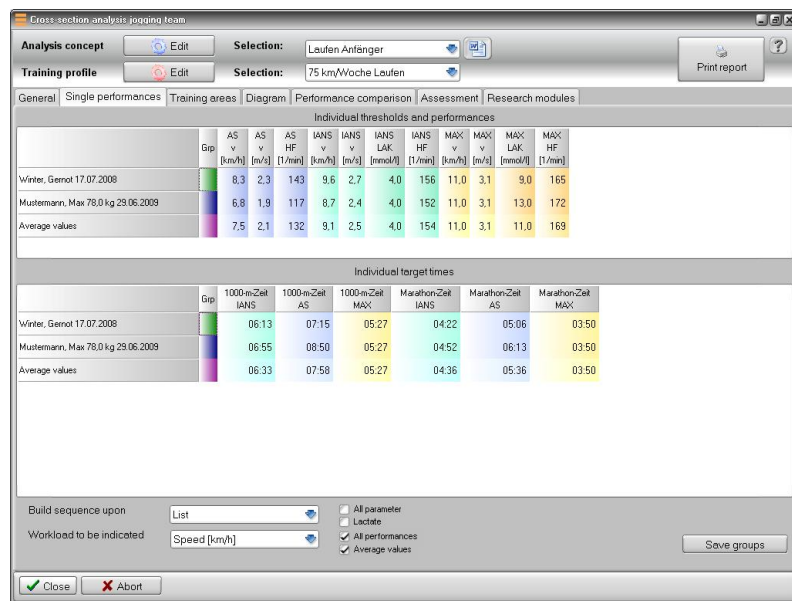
Cross section analysis jogging team

Analysis concept | Edit | Selection: | Laufen Anfänger
Training profile | Edit | Selection: | 75 km/Woche Laufen

Print report

General | Single performances | Training areas | Diagram | Performance comparison | Assessment | Research modules

Individual thresholds and performances

| | Grp | AS v [km/h] | AS v [m/s] | AS HF [1/min] | IANS v [km/h] | IANS v [m/s] | IANS LAK [mmol/l] | IANS HF [1/min] | MAX v [km/h] | MAX v [m/s] | MAX LAK [mmol/l] | MAX HF [1/min] |
|---|---|---|---|---|---|---|---|---|---|---|---|---|
| Winter, Gernot 17.07.2008 | | 8,3 | 2,3 | 143 | 9,6 | 2,7 | 4,0 | 156 | 11,0 | 3,1 | 9,0 | 165 |
| Mustermann, Max 78,0 kg 29.06.2009 | | 6,8 | 1,9 | 117 | 8,7 | 2,4 | 4,0 | 152 | 11,0 | 3,1 | 13,0 | 172 |
| Average values | | 7,5 | 2,1 | 132 | 9,1 | 2,5 | 4,0 | 154 | 11,0 | 3,1 | 11,0 | 169 |

Individual target times

| | Grp | 1000-m-Zeit IANS | 1000-m-Zeit AS | 1000-m-Zeit MAX | Marathon-Zeit IANS | Marathon-Zeit AS | Marathon-Zeit MAX |
|---|---|---|---|---|---|---|---|
| Winter, Gernot 17.07.2008 | | 06:13 | 07:15 | 05:27 | 04:22 | 05:06 | 03:50 |
| Mustermann, Max 78,0 kg 29.06.2009 | | 06:55 | 08:50 | 05:27 | 04:52 | 06:13 | 03:50 |
| Average values | | 06:33 | 07:58 | 05:27 | 04:36 | 05:36 | 03:50 |

Build sequence upon | List
Workload to be indicated | Speed [km/h]

All parameter
Lactate
All performances
Average values

Save groups

Close | Abort